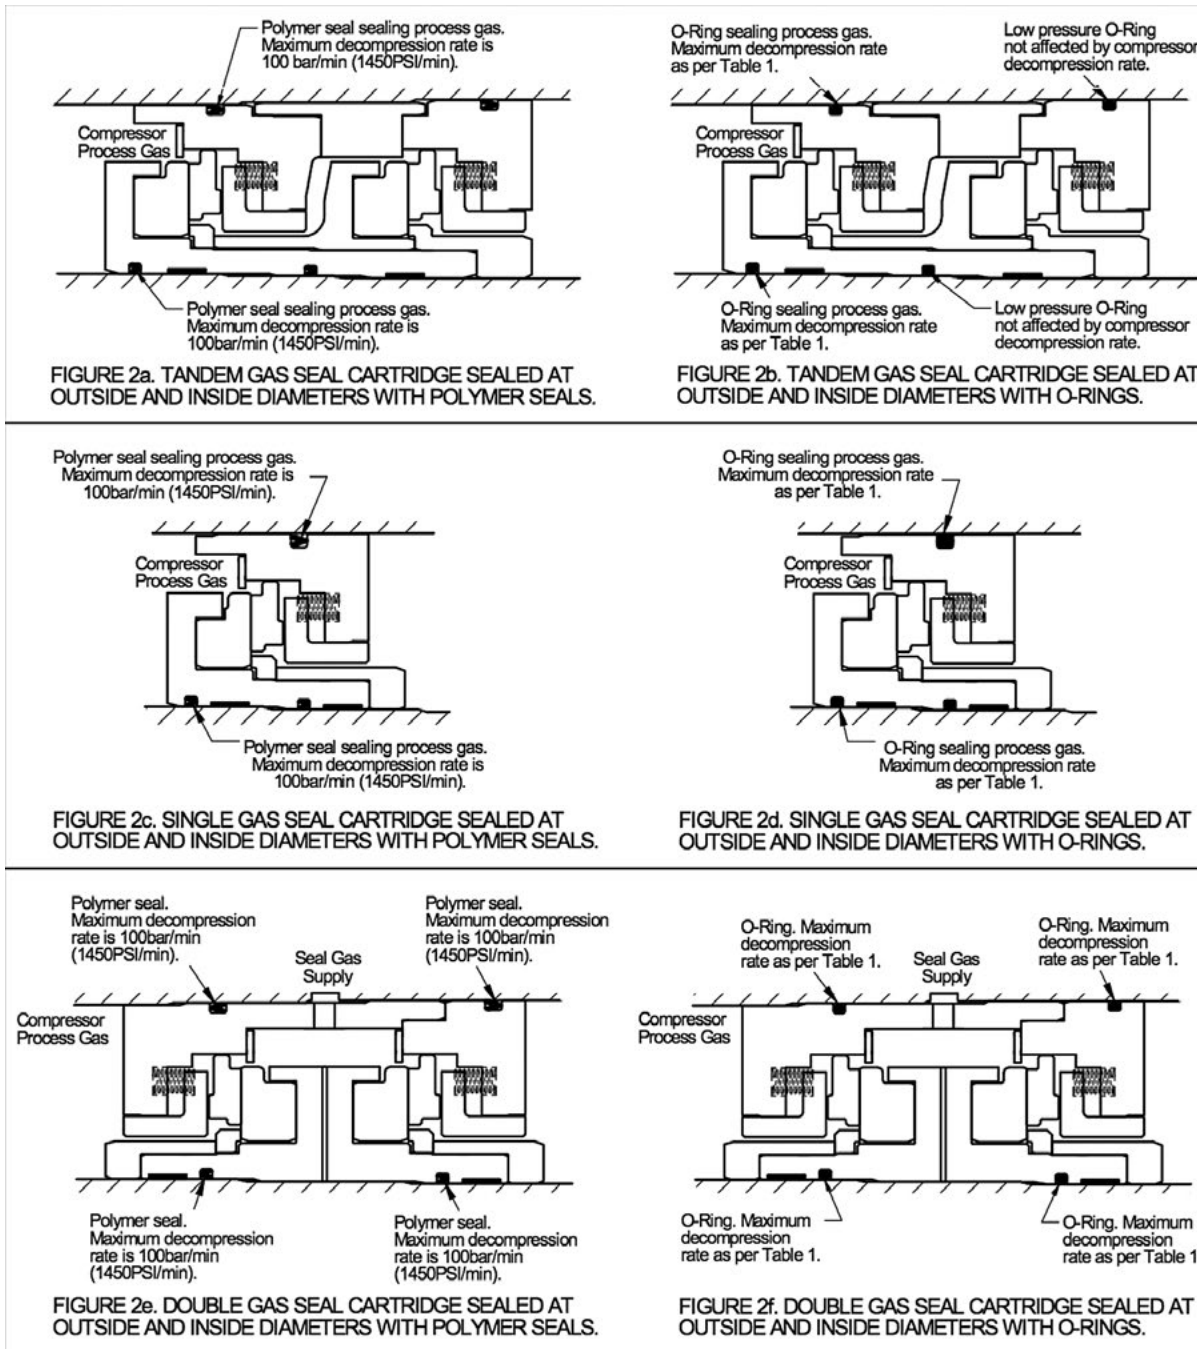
Polymer seal sealing process gas. Maximum decompression rate is 100 bar/min (1450PSI/min).

Compressor Process Gas

Polymer seal sealing process gas. Maximum decompression rate is 100bar/min (1450PSI/min).

FIGURE 2a. TANDEM GAS SEAL CARTRIDGE SEALED AT OUTSIDE AND INSIDE DIAMETERS WITH POLYMER SEALS.

O-Ring sealing process gas. Maximum decompression rate as per Table 1.

Low pressure O-Ring not affected by compressor decompression rate.

Compressor Process Gas

O-Ring sealing process gas. Maximum decompression rate as per Table 1.

Low pressure O-Ring not affected by compressor decompression rate.

FIGURE 2b. TANDEM GAS SEAL CARTRIDGE SEALED AT OUTSIDE AND INSIDE DIAMETERS WITH O-RINGS.

Polymer seal sealing process gas. Maximum decompression rate is 100bar/min (1450PSI/min).

Compressor Process Gas

Polymer seal sealing process gas. Maximum decompression rate is 100bar/min (1450PSI/min).

FIGURE 2c. SINGLE GAS SEAL CARTRIDGE SEALED AT OUTSIDE AND INSIDE DIAMETERS WITH POLYMER SEALS.

O-Ring sealing process gas. Maximum decompression rate as per Table 1.

Compressor Process Gas

O-Ring sealing process gas. Maximum decompression rate as per Table 1.

FIGURE 2d. SINGLE GAS SEAL CARTRIDGE SEALED AT OUTSIDE AND INSIDE DIAMETERS WITH O-RINGS.

Polymer seal. Maximum decompression rate is 100bar/min (1450PSI/min).

Seal Gas Supply

Polymer seal. Maximum decompression rate is 100bar/min (1450PSI/min).

Compressor Process Gas

Polymer seal. Maximum decompression rate is 100bar/min (1450PSI/min).

Polymer seal. Maximum decompression rate is 100bar/min (1450PSI/min).

FIGURE 2e. DOUBLE GAS SEAL CARTRIDGE SEALED AT OUTSIDE AND INSIDE DIAMETERS WITH POLYMER SEALS.

O-Ring. Maximum decompression rate as per Table 1.

Seal Gas Supply

O-Ring. Maximum decompression rate as per Table 1.

Compressor Process Gas

O-Ring. Maximum decompression rate as per Table 1.

O-Ring. Maximum decompression rate as per Table 1

FIGURE 2f. DOUBLE GAS SEAL CARTRIDGE SEALED AT OUTSIDE AND INSIDE DIAMETERS WITH O-RINGS.